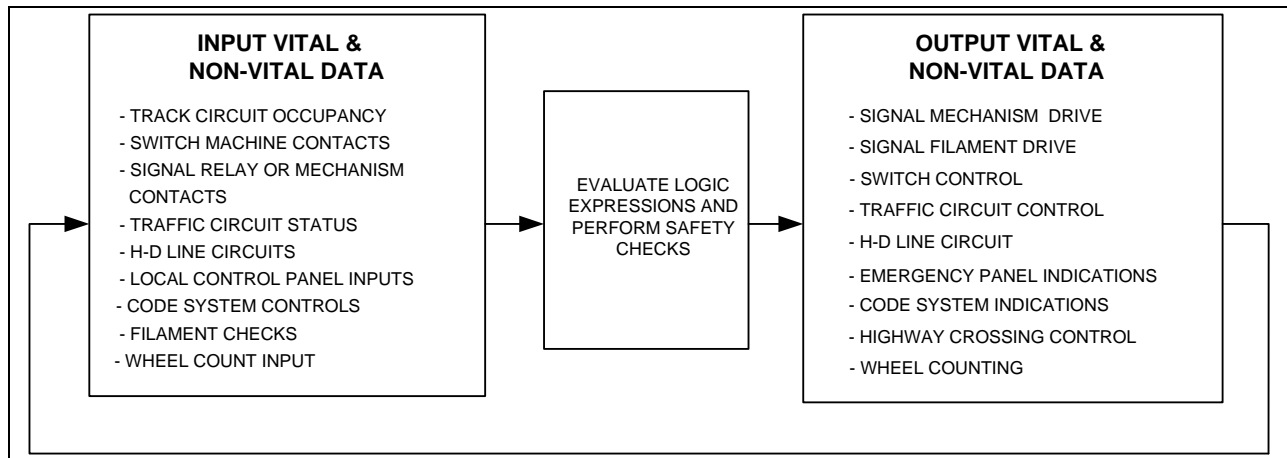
INPUT VITAL & NON-VITAL DATA

- TRACK CIRCUIT OCCUPANCY
- SWITCH MACHINE CONTACTS
- SIGNAL RELAY OR MECHANISM CONTACTS
- TRAFFIC CIRCUIT STATUS
- H-D LINE CIRCUITS
- LOCAL CONTROL PANEL INPUTS
- CODE SYSTEM CONTROLS
- FILAMENT CHECKS
- WHEEL COUNT INPUT

EVALUATE LOGIC EXPRESSIONS AND PERFORM SAFETY CHECKS

OUTPUT VITAL & NON-VITAL DATA

- SIGNAL MECHANISM DRIVE
- SIGNAL FILAMENT DRIVE
- SWITCH CONTROL
- TRAFFIC CIRCUIT CONTROL
- H-D LINE CIRCUIT
- EMERGENCY PANEL INDICATIONS
- CODE SYSTEM INDICATIONS
- HIGHWAY CROSSING CONTROL
- WHEEL COUNTING